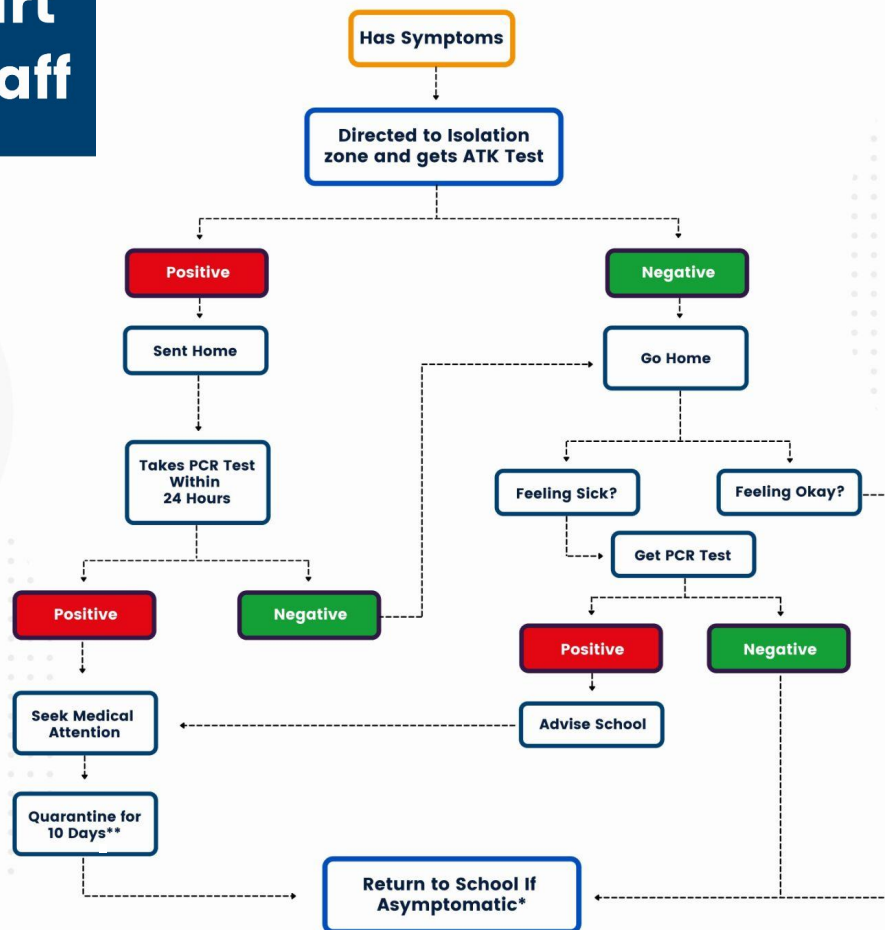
rt
aff

Has Symptoms

Directed to Isolation zone and gets ATK Test

Positive

Sent Home

Takes PCR Test Within 24 Hours

Positive

Seek Medical Attention

Quarantine for 10 Days**

Negative

Negative

Go Home

Feeling Sick?

Feeling Okay?

Get PCR Test

Positive

Advise School

Negative

Return to School If Asymptomatic*